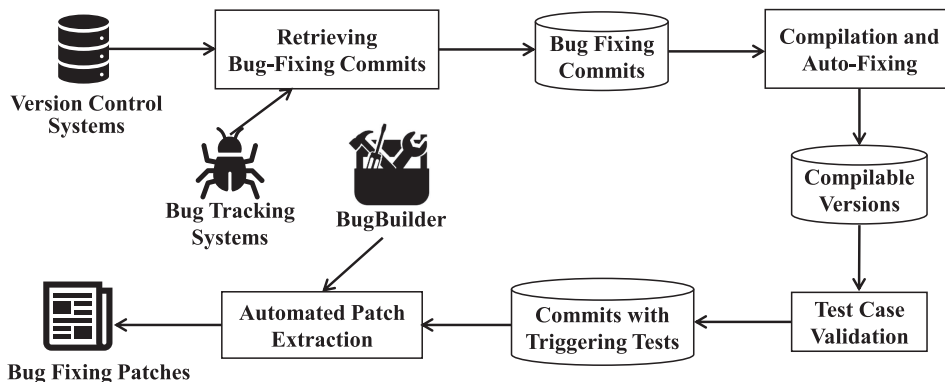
Version Control Systems

Retrieving Bug-Fixing Commits

Bug Fixing Commits

Compilation and Auto-Fixing

Bug Tracking Systems

BugBuilder

Compilable Versions

Automated Patch Extraction

Commits with Triggering Tests

Test Case Validation

Bug Fixing Patches